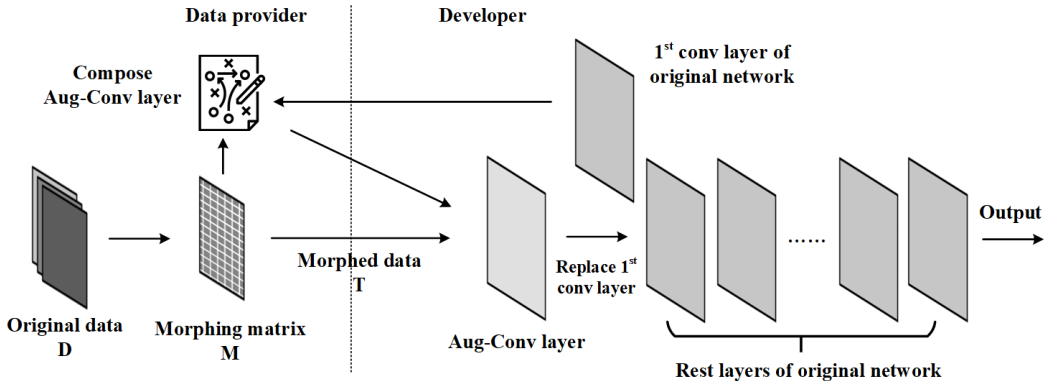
Data provider

Developer

Compose Aug-Conv layer

$1^{st}$ conv layer of original network

Output

Original data D

Morphing matrix M

Morphed data T

Replace $1^{st}$ conv layer

......

Aug-Conv layer

Rest layers of original network